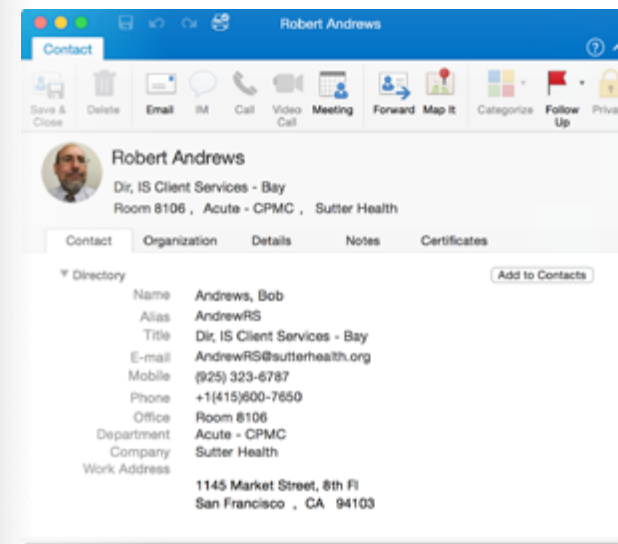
Robert Andrews

Contact

Save & Close
Delete
Email
IM
Call
Video Call
Meeting
Forward
Map It
Categorize
Follow Up
Priva

Robert Andrews
Dir, IS Client Services - Bay
Room 8106 , Acute - CPMC , Sutter Health

Contact
Organization
Details
Notes
Certificates

Directory
Add to Contacts

| | |
|---|---|
| Name | Andrews, Bob |
| Alias | AndrewRS |
| Title | Dir, IS Client Services - Bay |
| E-mail | AndrewRS@sutterhealth.org |
| Mobile | (925) 323-6787 |
| Phone | +1(415)600-7650 |
| Office | Room 8106 |
| Department | Acute - CPMC |
| Company | Sutter Health |
| Work Address | 1145 Market Street, 8th Fl San Francisco , CA 94103 |